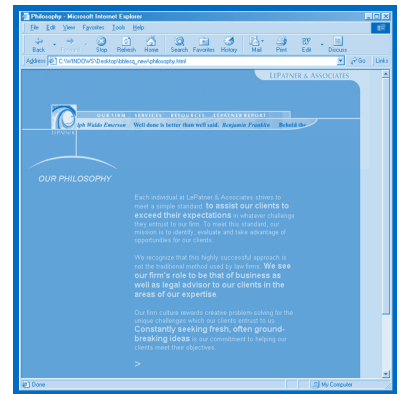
Philosophy - Microsoft Internet Explorer

File Edit View Favorites Tools Help

Back Forward Stop Refresh Home Search Favorites History Mail Print Edit Discuss

Address C:\WINDOWS\Desktop\bbless_new\philosophy.html Go Links

LEPATNER & ASSOCIATES

OUR FIRM SERVICES RESOURCES LEPATNER REPORT

LEPATNER

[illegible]ph Waldo Emerson Well done is better than well said. Benjamin Franklin Behold the

OUR PHILOSOPHY

Each individual at LePatner & Associates strives to meet a simple standard: to assist our clients to exceed their expectations in whatever challenge they entrust to our firm. To meet this standard, our mission is to identify, evaluate and take advantage of opportunities for our clients.

We recognize that this highly successful approach is not the traditional method used by law firms. We see our firm's role to be that of business as well as legal advisor to our clients in the areas of our expertise.

Our firm culture rewards creative problem-solving for the unique challenges which our clients entrust to us. Constantly seeking fresh, often ground-breaking ideas is our commitment to helping our clients meet their objectives.

>

Done My Computer